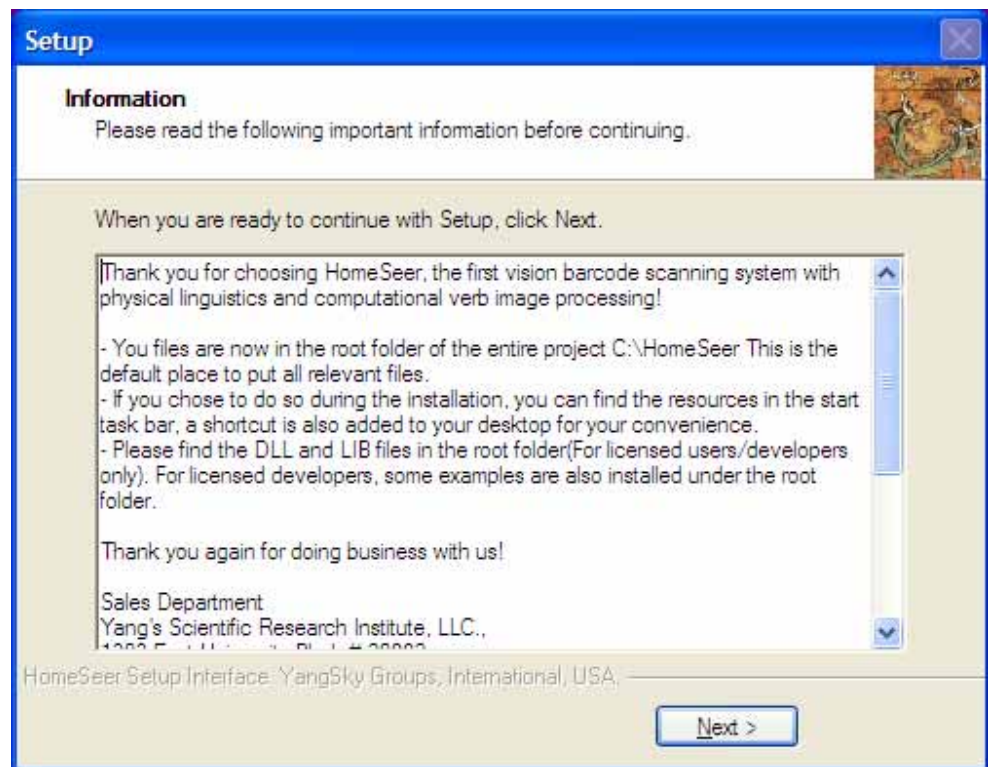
Setup

Information
Please read the following important information before continuing.

When you are ready to continue with Setup, click Next.

Thank you for choosing HomeSeer, the first vision barcode scanning system with physical linguistics and computational verb image processing!

- You files are now in the root folder of the entire project C:\HomeSeer This is the default place to put all relevant files.
- If you chose to do so during the installation, you can find the resources in the start task bar, a shortcut is also added to your desktop for your convenience.
- Please find the DLL and LIB files in the root folder(For licensed users/developers only). For licensed developers, some examples are also installed under the root folder.

Thank you again for doing business with us!

Sales Department
Yang's Scientific Research Institute, LLC.,
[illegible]

HomeSeer Setup Interface: YangSky Groups, International, USA.

Next >